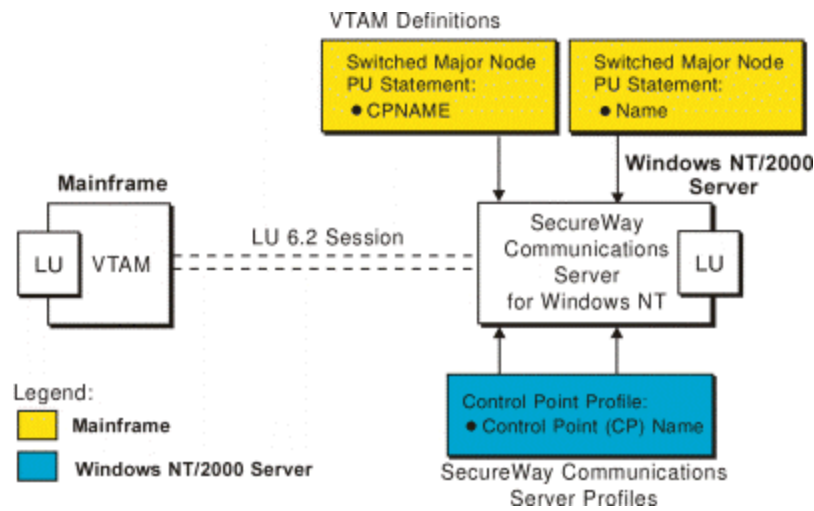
VTAM Definitions

Switched Major Node PU Statement:
● CPNAME

Switched Major Node PU Statement:
● Name

Windows NT/2000 Server

Mainframe

LU

VTAM

LU 6.2 Session

SecureWay Communications Server for Windows NT

LU

Legend:

Mainframe

Windows NT/2000 Server

Control Point Profile:
● Control Point (CP) Name

SecureWay Communications Server Profiles